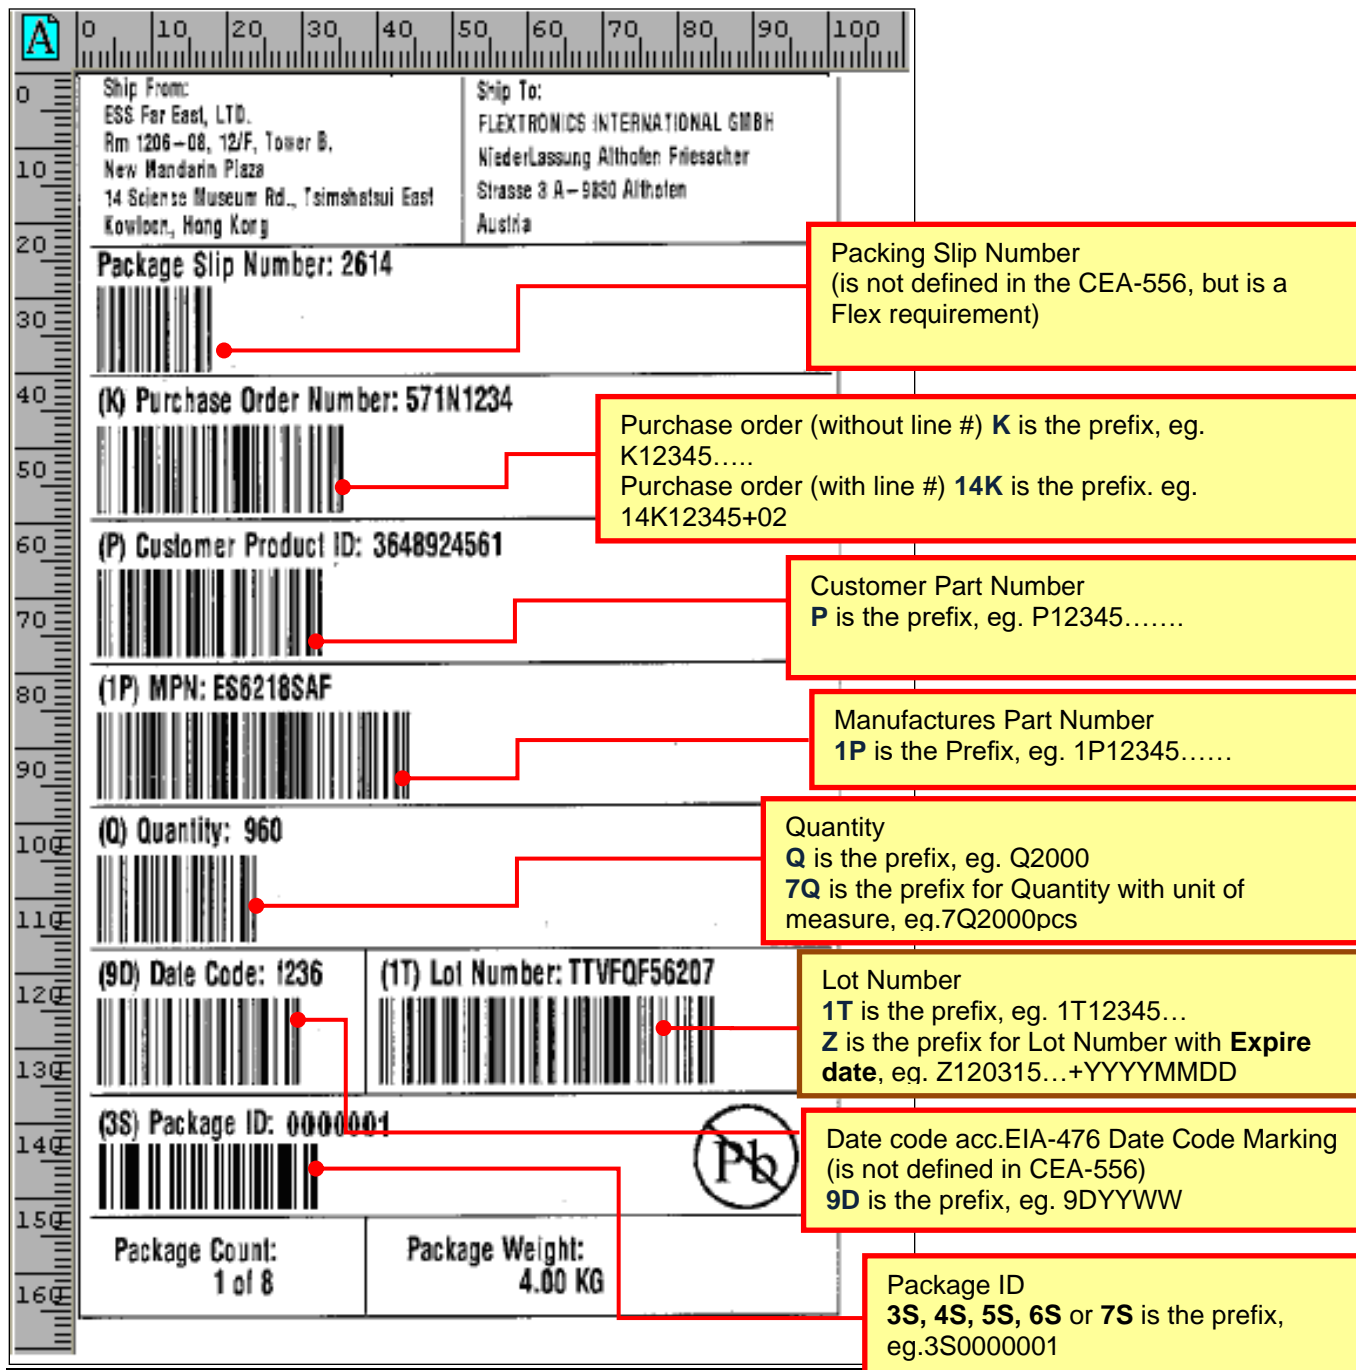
A

0 10 20 30 40 50 60 70 80 90 100

0 10 20 30 40 50 60 70 80 90 100 110 120 130 140 150 160

Ship From:
ESS Far East, LTD.
Rm 1206-08, 12/F, Tower B,
New Mandarin Plaza
14 Science Museum Rd., Tsimshatsui East
Kowloon, Hong Kong

Ship To:
FLEXTRONICS INTERNATIONAL GMBH
NiederLassung Althofen Friesacher
Strasse 3 A-9330 Althofen
Austria

Package Slip Number: 2614

(K) Purchase Order Number: 571N1234

(P) Customer Product ID: 3648924561

(1P) MPN: ES6218SAF

(Q) Quantity: 960

(9D) Date Code: 1236

(1T) Lot Number: TTVFQF56207

(3S) Package ID: 0000001

Pb

Package Count:
1 of 8

Package Weight:
4.00 KG

Packing Slip Number
(is not defined in the CEA-556, but is a Flex requirement)

Purchase order (without line #) K is the prefix, eg. K12345…..
Purchase order (with line #) 14K is the prefix. eg. 14K12345+02

Customer Part Number
P is the prefix, eg. P12345…….

Manufactures Part Number
1P is the Prefix, eg. 1P12345……

Quantity
Q is the prefix, eg. Q2000
7Q is the prefix for Quantity with unit of measure, eg.7Q2000pcs

Lot Number
1T is the prefix, eg. 1T12345…
Z is the prefix for Lot Number with Expire date, eg. Z120315…+YYYYMMDD

Date code acc.EIA-476 Date Code Marking
(is not defined in CEA-556)
9D is the prefix, eg. 9DYYWW

Package ID
3S, 4S, 5S, 6S or 7S is the prefix, eg.3S0000001